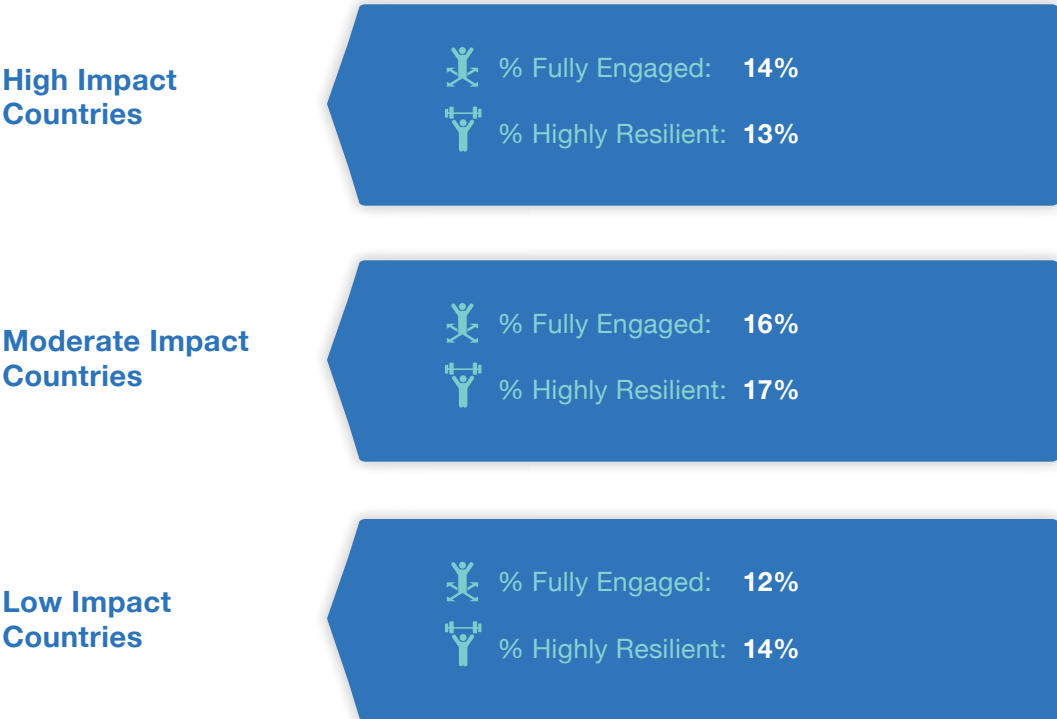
High Impact Countries

% Fully Engaged: 14%

% Highly Resilient: 13%

Moderate Impact Countries

% Fully Engaged: 16%

% Highly Resilient: 17%

Low Impact Countries

% Fully Engaged: 12%

% Highly Resilient: 14%